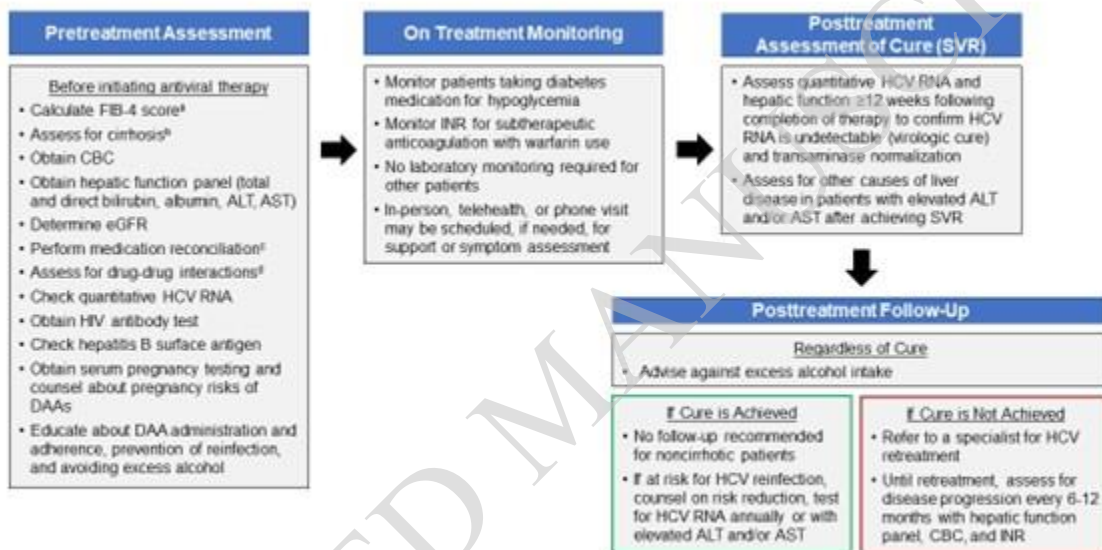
Pretreatment Assessment

Before initiating antiviral therapy

• Calculate FIB-4 score$^a$
• Assess for cirrhosis$^b$
• Obtain CBC
• Obtain hepatic function panel (total and direct bilirubin, albumin, ALT, AST)
• Determine eGFR
• Perform medication reconciliation$^c$
• Assess for drug-drug interactions$^d$
• Check quantitative HCV RNA
• Obtain HIV antibody test
• Check hepatitis B surface antigen
• Obtain serum pregnancy testing and counsel about pregnancy risks of DAAs
• Educate about DAA administration and adherence, prevention of reinfection, and avoiding excess alcohol

On Treatment Monitoring

• Monitor patients taking diabetes medication for hypoglycemia
• Monitor INR for subtherapeutic anticoagulation with warfarin use
• No laboratory monitoring required for other patients
• In-person, telehealth, or phone visit may be scheduled, if needed, for support or symptom assessment

Posttreatment Assessment of Cure (SVR)

• Assess quantitative HCV RNA and hepatic function ≥12 weeks following completion of therapy to confirm HCV RNA is undetectable (virologic cure) and transaminase normalization
• Assess for other causes of liver disease in patients with elevated ALT and/or AST after achieving SVR

Posttreatment Follow-Up

Regardless of Cure

• Advise against excess alcohol intake

If Cure is Achieved

• No follow-up recommended for noncirrhotic patients
• If at risk for HCV reinfection, counsel on risk reduction, test for HCV RNA annually or with elevated ALT and/or AST

If Cure is Not Achieved

• Refer to a specialist for HCV retreatment
• Until retreatment, assess for disease progression every 6-12 months with hepatic function panel, CBC, and INR

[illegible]